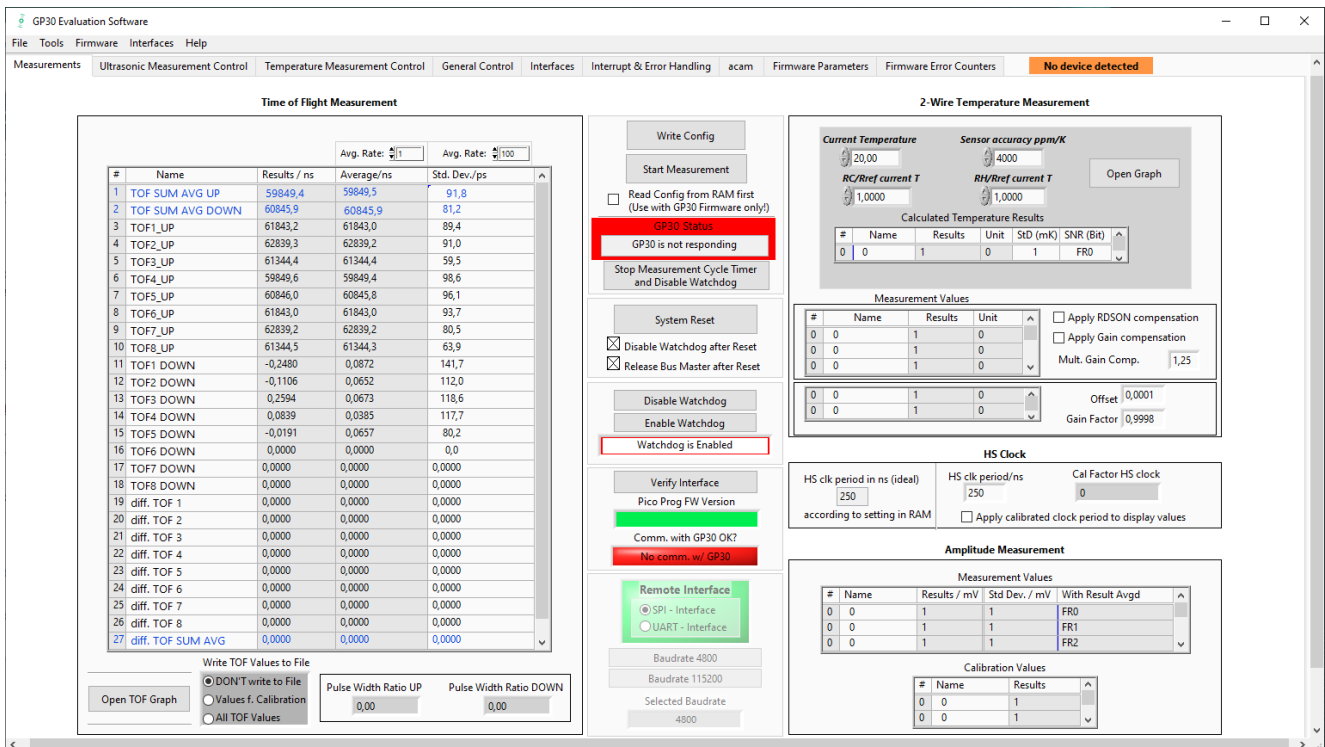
GP30 Evaluation Software

File Tools Firmware Interfaces Help

Measurements | Ultrasonic Measurement Control | Temperature Measurement Control | General Control | Interfaces | Interrupt & Error Handling | acam | Firmware Parameters | Firmware Error Counters | No device detected

Time of Flight Measurement

Avg. Rate: 1 Avg. Rate: 100

| # | Name | Results / ns | Average/ns | Std. Dev./ps |
|---|---|---|---|---|
| 1 | TOF SUM AVG UP | 59849,4 | 59849,5 | 91,8 |
| 2 | TOF SUM AVG DOWN | 60845,9 | 60845,9 | 81,2 |
| 3 | TOF1_UP | 61843,2 | 61843,0 | 89,4 |
| 4 | TOF2_UP | 62839,3 | 62839,2 | 91,0 |
| 5 | TOF3_UP | 61344,4 | 61344,4 | 59,5 |
| 6 | TOF4_UP | 59849,6 | 59849,4 | 98,6 |
| 7 | TOF5_UP | 60846,0 | 60845,8 | 96,1 |
| 8 | TOF6_UP | 61843,0 | 61843,0 | 93,7 |
| 9 | TOF7_UP | 62839,2 | 62839,2 | 80,5 |
| 10 | TOF8_UP | 61344,3 | 61344,3 | 63,9 |
| 11 | TOF1 DOWN | -0,2480 | 0,0872 | 141,7 |
| 12 | TOF2 DOWN | -0,1106 | 0,0652 | 112,0 |
| 13 | TOF3 DOWN | 0,2594 | 0,0673 | 118,6 |
| 14 | TOF4 DOWN | 0,0839 | 0,0385 | 117,7 |
| 15 | TOF5 DOWN | -0,0191 | 0,0657 | 80,2 |
| 16 | TOF6 DOWN | 0,0000 | 0,0000 | 0,0 |
| 17 | TOF7 DOWN | 0,0000 | 0,0000 | 0,0000 |
| 18 | TOF8 DOWN | 0,0000 | 0,0000 | 0,0000 |
| 19 | diff. TOF 1 | 0,0000 | 0,0000 | 0,0000 |
| 20 | diff. TOF 2 | 0,0000 | 0,0000 | 0,0000 |
| 21 | diff. TOF 3 | 0,0000 | 0,0000 | 0,0000 |
| 22 | diff. TOF 4 | 0,0000 | 0,0000 | 0,0000 |
| 23 | diff. TOF 5 | 0,0000 | 0,0000 | 0,0000 |
| 24 | diff. TOF 6 | 0,0000 | 0,0000 | 0,0000 |
| 25 | diff. TOF 7 | 0,0000 | 0,0000 | 0,0000 |
| 26 | diff. TOF 8 | 0,0000 | 0,0000 | 0,0000 |
| 27 | diff. TOF SUM AVG | 0,0000 | 0,0000 | 0,0000 |

Open TOF Graph

Write TOF Values to File
DON'T write to File
Values f. Calibration
All TOF Values

Pulse Width Ratio UP 0,00
Pulse Width Ratio DOWN 0,00

Write Config
Start Measurement
Read Config from RAM first (Use with GP30 Firmware only!)
GP30 Status
GP30 is not responding
Stop Measurement Cycle Timer and Disable Watchdog

System Reset
Disable Watchdog after Reset
Release Bus Master after Reset

Disable Watchdog
Enable Watchdog
Watchdog is Enabled

Verify Interface
Pico Prog FW Version
Comm. with GP30 OK?
No comm. w/ GP30

Remote Interface
SPI - Interface
UART - Interface

Baudrate 4800
Baudrate 115200
Selected Baudrate
4800

2-Wire Temperature Measurement

Current Temperature 20,00
Sensor accuracy ppm/K 4000
RC/Rref current T 1,0000
RH/Rref current T 1,0000
Open Graph

Calculated Temperature Results

| # | Name | Results | Unit | StD (mK) | SNR (Bit) |
|---|---|---|---|---|---|
| 0 | 0 | 1 | 0 | 1 | FR0 |

Measurement Values

| # | Name | Results | Unit |
|---|---|---|---|
| 0 | 0 | 1 | 0 |
| 0 | 0 | 1 | 0 |
| 0 | 0 | 1 | 0 |

Apply RDSON compensation
Apply Gain compensation
Mult. Gain Comp. 1,25

| 0 | 0 | 1 | 0 |
|---|---|---|---|
| 0 | 0 | 1 | 0 |

Offset 0,0001
Gain Factor 0,9998

HS Clock

HS clk period in ns (ideal) 250 according to setting in RAM
HS clk period/ns 250
Cal Factor HS clock 0
Apply calibrated clock period to display values

Amplitude Measurement

Measurement Values

| # | Name | Results / mV | Std Dev. / mV | With Result Avgd |
|---|---|---|---|---|
| 0 | 0 | 1 | 1 | FR0 |
| 0 | 0 | 1 | 1 | FR1 |
| 0 | 0 | 1 | 1 | FR2 |

Calibration Values

| # | Name | Results |
|---|---|---|
| 0 | 0 | 1 |
| 0 | 0 | 1 |